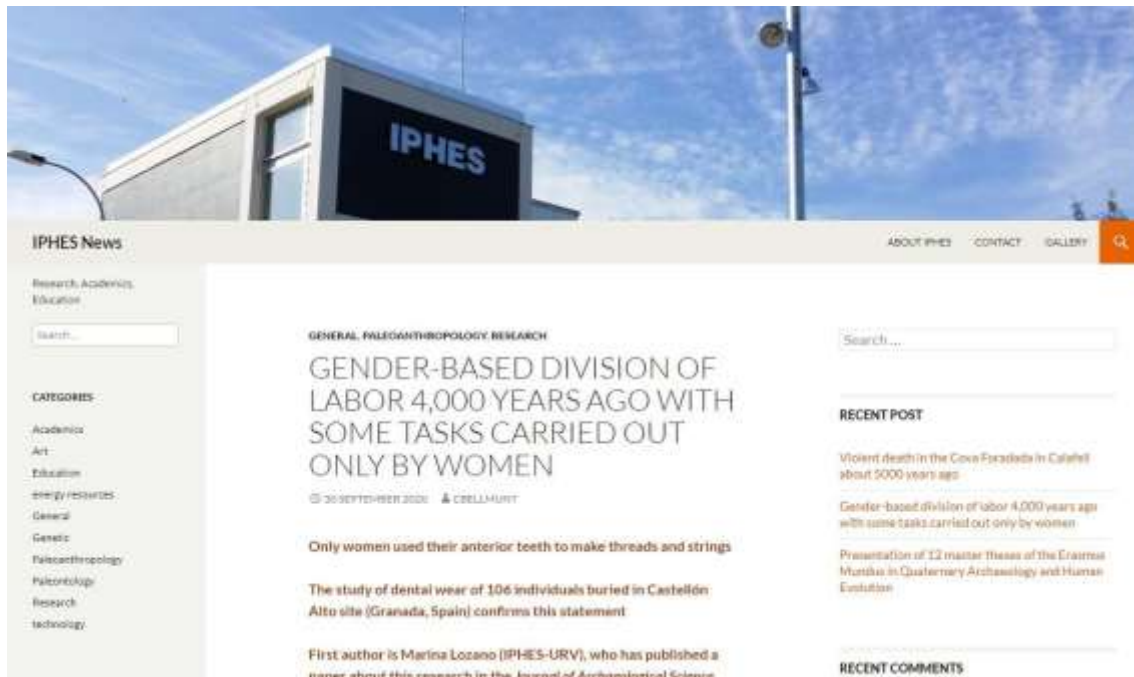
IPHES

IPHES News

ABOUT IPHES CONTACT GALLERY

Research, Academics, Education

Search...

CATEGORIES

Academics
Art
Education
energy resources
General
Genetic
Paleoanthropology
Paleontology
Research
technology

GENERAL, PALEOANTHROPOLOGY, RESEARCH

GENDER-BASED DIVISION OF LABOR 4,000 YEARS AGO WITH SOME TASKS CARRIED OUT ONLY BY WOMEN

30 SEPTEMBER 2020 CBELLMUNT

Only women used their anterior teeth to make threads and strings

The study of dental wear of 106 individuals buried in Castellón Alto site (Granada, Spain) confirms this statement

First author is Marina Lozano (IPHES-URV), who has published a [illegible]

Search ...

RECENT POST

Violent death in the Cova Foradada in Calafell about 5000 years ago

Gender-based division of labor 4,000 years ago with some tasks carried out only by women

Presentation of 12 master theses of the Erasmus Mundus in Quaternary Archaeology and Human Evolution

RECENT COMMENTS